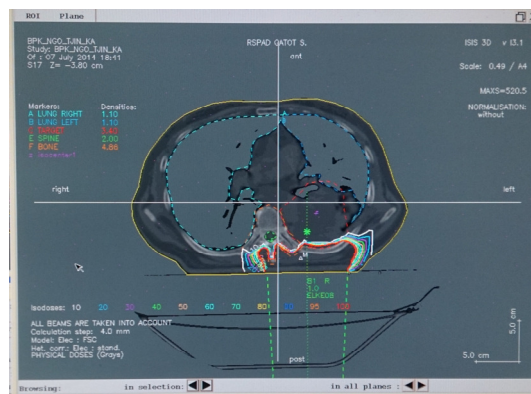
ROI Plane

BPK_NGO_TJIN_KA
Study: BPK_NGO_TJIN_KA
Of : 07 July 2011 18:41
S17 Z= -3.80 cm

RSPAD GATOT S.

ISIS 3D v I3.1

ant

Scale: 0.49 / A4

MAXS=520.5

NORMALISATION:
without

Markers: Densities:
A LUNG RIGHT 1.10
B LUNG LEFT 1.10
C TARGET 3.40
E SPINE 2.00
F BONE 4.86
a isocenter1

right

left

B1 R
1.0
ELKEOB

Isodoses: 10 20 30 40 50 60 70 80 90 95 100

ALL BEAMS ARE TAKEN INTO ACCOUNT
Calculation step: 4.0 mm
Model: Elec : FSC
Het. corr.: Elec : stand.
PHYSICAL DOSES (Grays)

5.0 cm

5.0 cm

post

Browsing: in selection: in all planes :